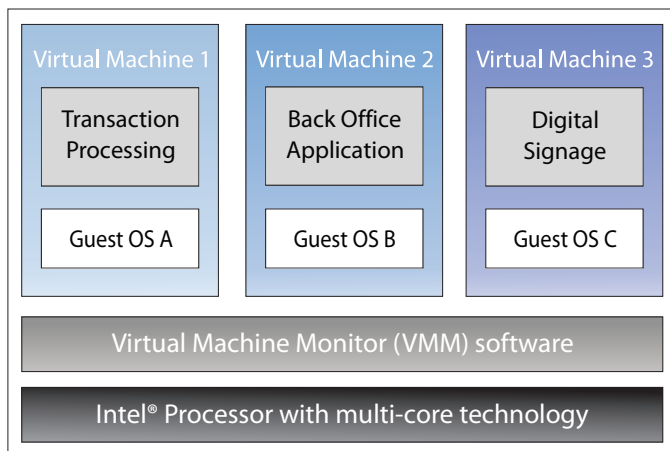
Virtual Machine 1

Transaction Processing

Guest OS A

Virtual Machine 2

Back Office Application

Guest OS B

Virtual Machine 3

Digital Signage

Guest OS C

Virtual Machine Monitor (VMM) software

Intel® Processor with multi-core technology